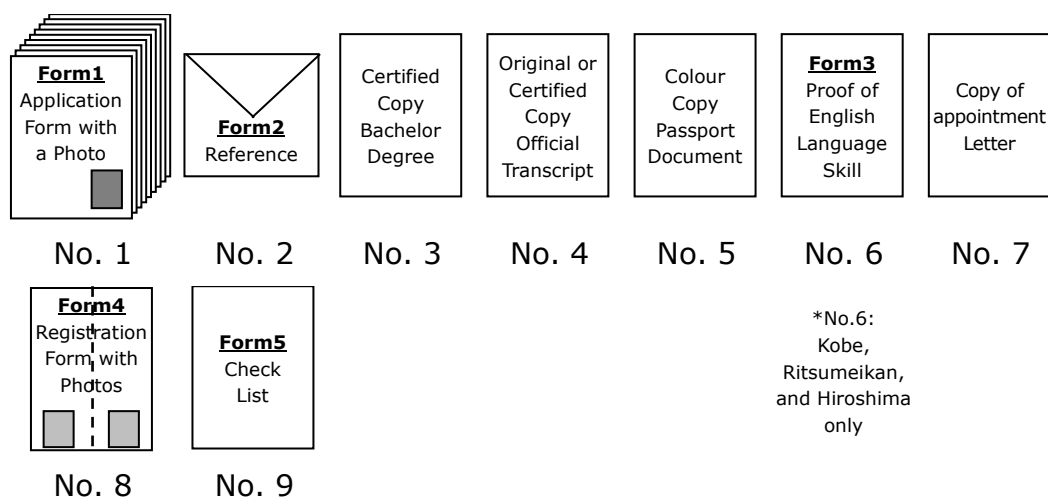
Form1
Application Form with a Photo

No. 1

Form2
Reference

No. 2

Certified Copy Bachelor Degree

No. 3

Original or Certified Copy Official Transcript

No. 4

Colour Copy Passport Document

No. 5

Form3
Proof of English Language Skill

No. 6

Copy of appointment Letter

No. 7

Form4
Registration Form with Photos

No. 8

Form5
Check List

No. 9

*No.6: Kobe, Ritsumeikan, and Hiroshima only